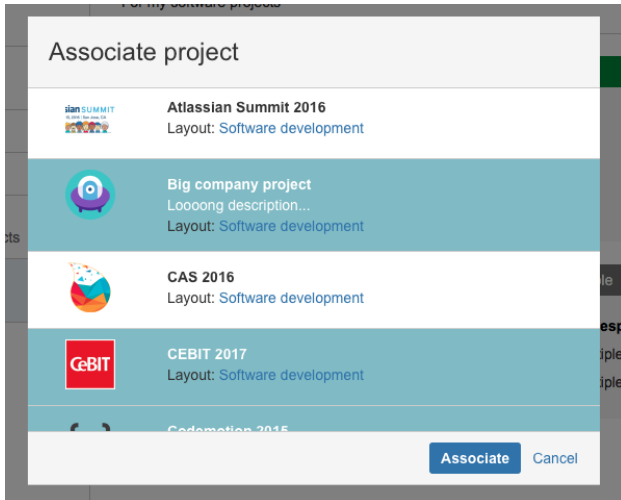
For my software projects

Associate project

sian SUMMIT
Atlassian Summit 2016
Layout: Software development

Big company project
Loooong description...
Layout: Software development

CAS 2016
Layout: Software development

CeBIT
CEBIT 2017
Layout: Software development

Codemotion 2015

cts

le

esp
iple
iple

Associate Cancel